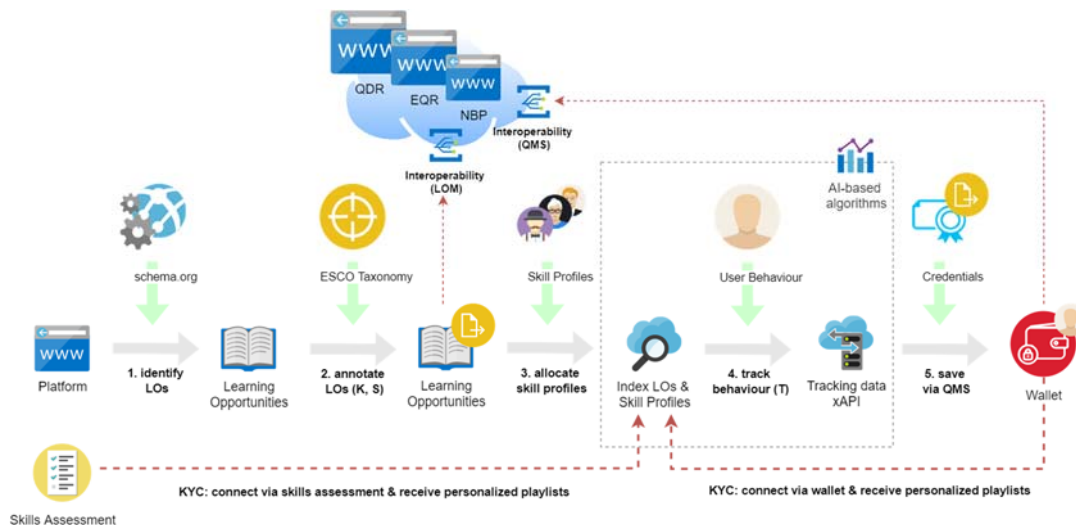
WWW
QDR
WWW
EQR
WWW
NBP
Interoperability (QMS)
Interoperability (LOM)
AI-based algorithms
schema.org
ESCO Taxonomy
Skill Profiles
User Behaviour
Credentials
WWW
Platform
1. identify LOs
Learning Opportunities
2. annotate LOs (K, S)
Learning Opportunities
3. allocate skill profiles
Index LOs & Skill Profiles
4. track behaviour (T)
Tracking data xAPI
5. save via QMS
Wallet
KYC: connect via skills assessment & receive personalized playlists
KYC: connect via wallet & receive personalized playlists
Skills Assessment